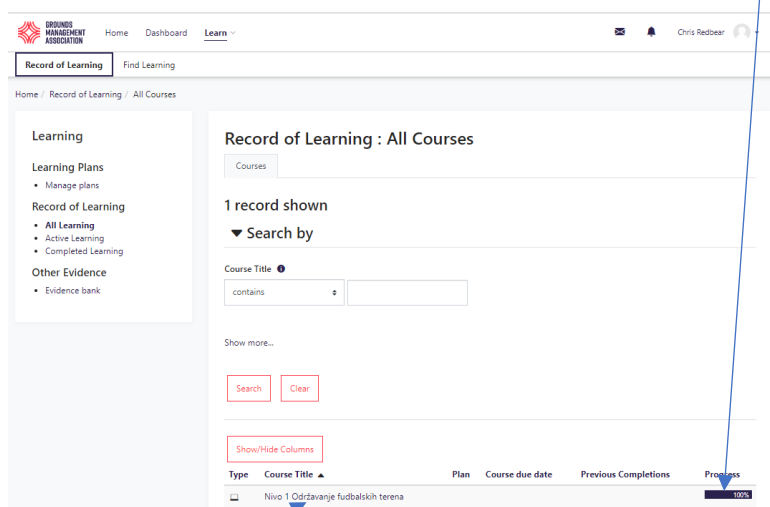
GROUNDS MANAGEMENT ASSOCIATION

Home Dashboard Learn

Chris Redbear

Record of Learning Find Learning

Home / Record of Learning / All Courses

Learning

Learning Plans
- Manage plans

Record of Learning
- All Learning
- Active Learning
- Completed Learning

Other Evidence
- Evidence bank

Record of Learning : All Courses

Courses

1 record shown

▼ Search by

Course Title

contains

Show more...

Search Clear

Show/Hide Columns

| Type | Course Title ▲ | Plan | Course due date | Previous Completions | Progress |
|---|---|---|---|---|---|
| | Nivo 1 Održavanje fudbalskih terena | | | | 100% |